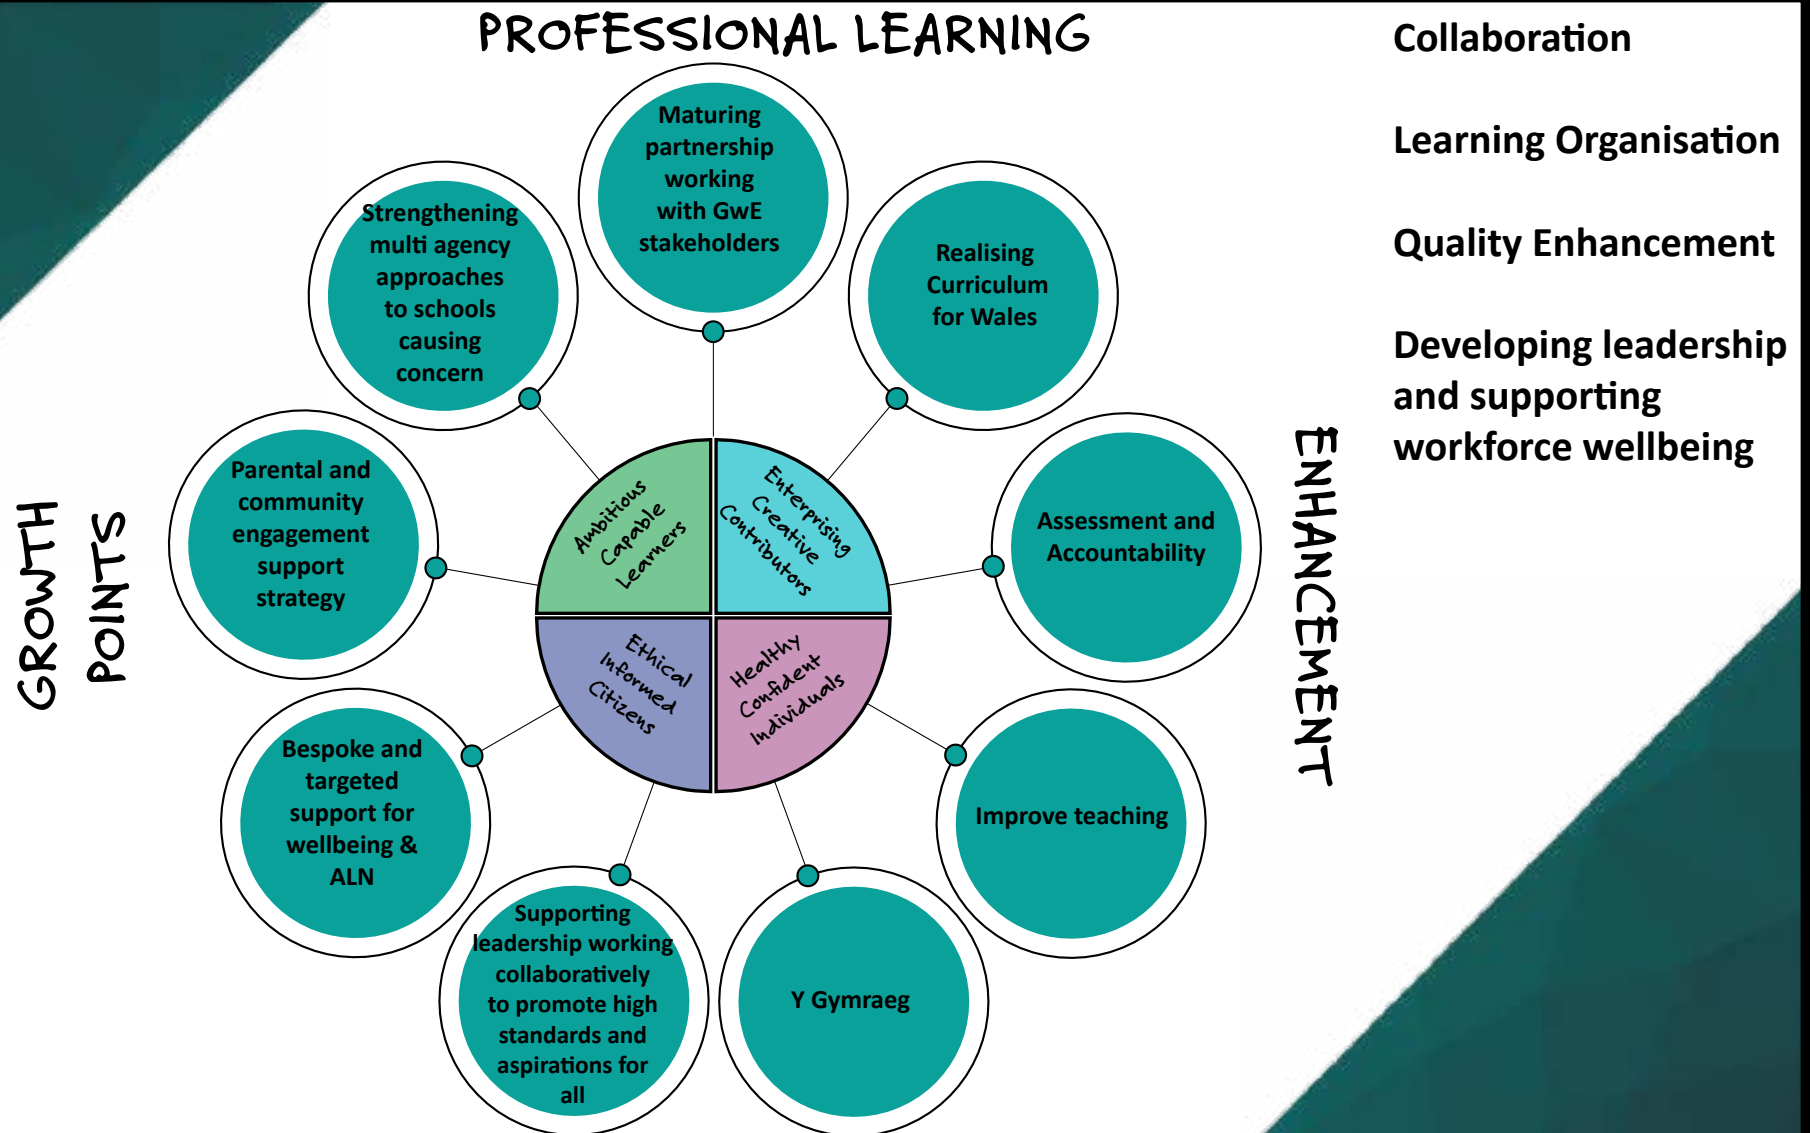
PROFESSIONAL LEARNING

Maturing partnership working with GwE stakeholders

Strengthening multi agency approaches to schools causing concern

Realising Curriculum for Wales

Parental and community engagement support strategy

Assessment and Accountability

Ambitious Capable Learners

Enterprising Creative Contributors

Ethical Informed Citizens

Healthy Confident Individuals

Bespoke and targeted support for wellbeing & ALN

Improve teaching

Supporting leadership working collaboratively to promote high standards and aspirations for all

Y Gymraeg

GROWTH POINTS

ENHANCEMENT

Collaboration

Learning Organisation

Quality Enhancement

Developing leadership and supporting workforce wellbeing